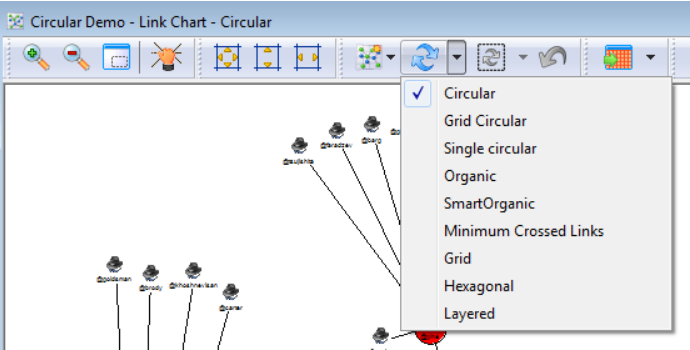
Circular Demo - Link Chart - Circular

Circular
Grid Circular
Single circular
Organic
SmartOrganic
Minimum Crossed Links
Grid
Hexagonal
Layered

@sujishta
@faradzev
@sergi
@goldsman
@brody
@khoshnevisan
@carter